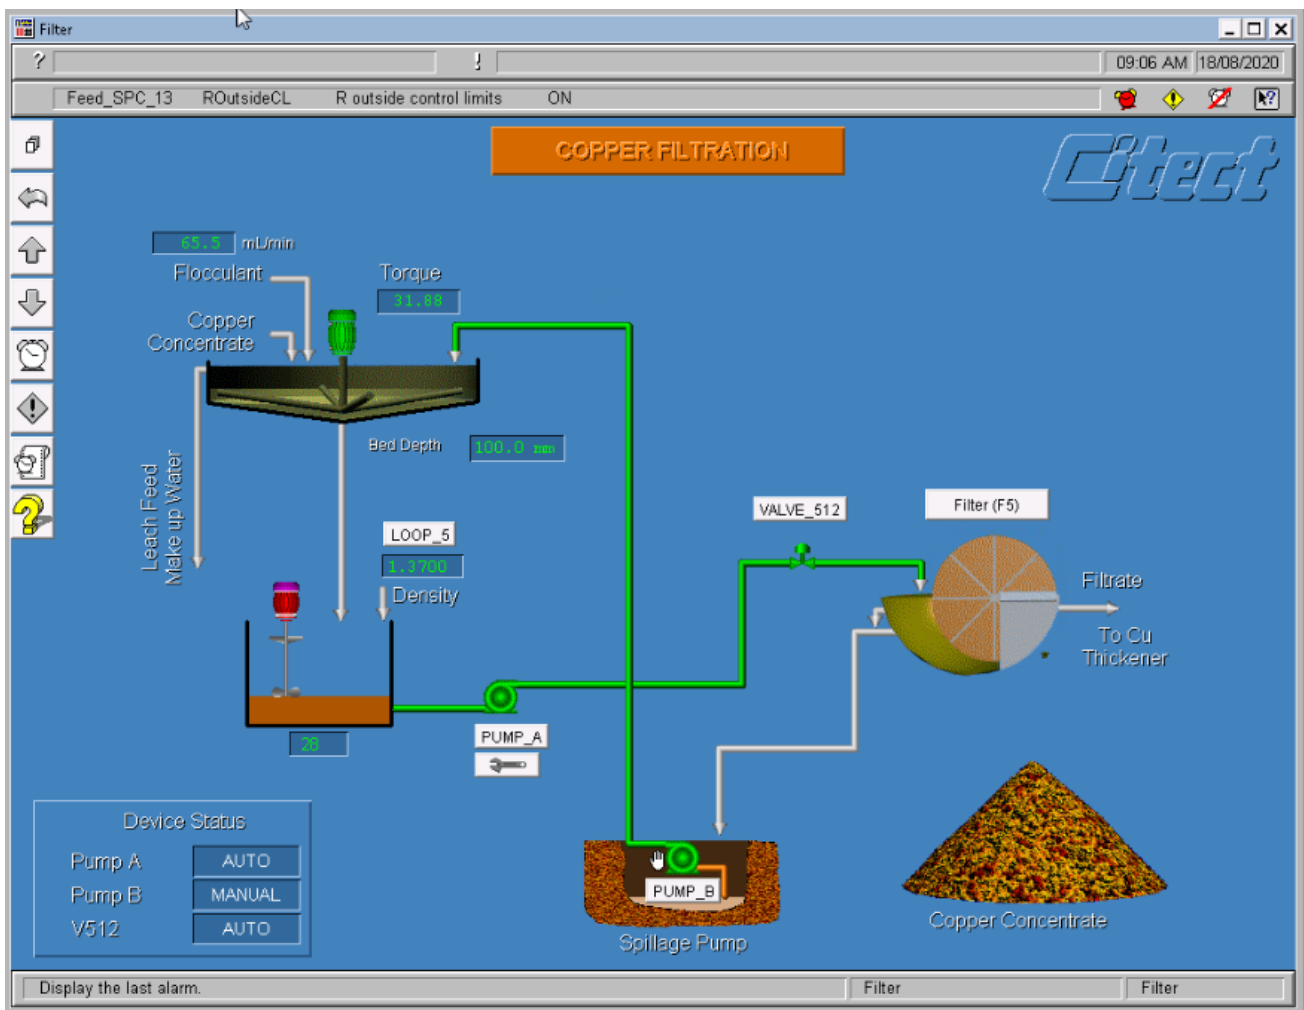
Filter

?

!

09:06 AM 18/08/2020

Feed_SPC_13 ROutsideCL R outside control limits ON

COPPER FILTRATION

Citect

65.5 mL/min

Flocculant

Torque

31.88

Copper Concentrate

Bed Depth 100.0 mm

Leach Feed Make up Water

LOOP_5

1.3700

Density

28

VALVE_512

Filter (F5)

Filtrate

To Cu Thickener

PUMP_A

Device Status

| Pump A | AUTO |
|---|---|
| Pump B | MANUAL |
| V512 | AUTO |

PUMP_B

Spillage Pump

Copper Concentrate

Display the last alarm. Filter Filter